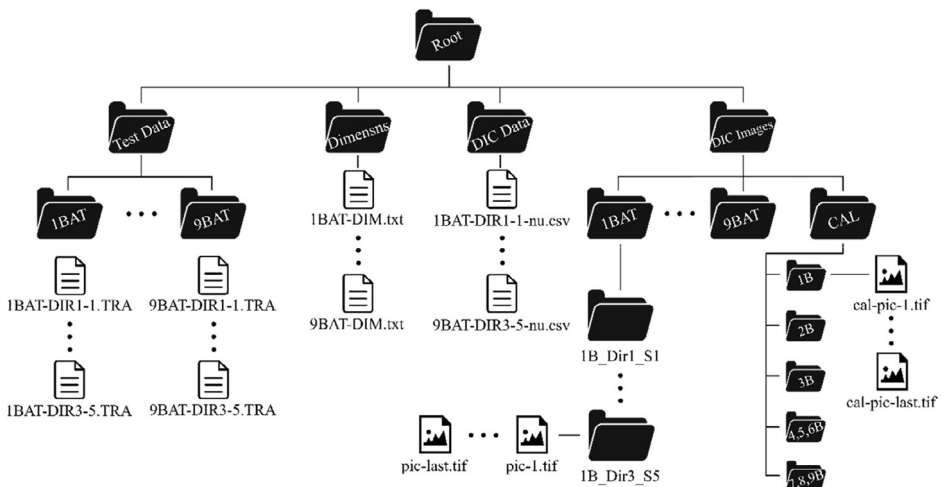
Root

Test Data

1BAT

1BAT-DIR1-1.TRA

1BAT-DIR3-5.TRA

9BAT

9BAT-DIR1-1.TRA

9BAT-DIR3-5.TRA

Dimensns

1BAT-DIM.txt

9BAT-DIM.txt

DIC Data

1BAT-DIR1-1-nu.csv

9BAT-DIR3-5-nu.csv

DIC Images

1BAT

1B_Dir1_S1

1B_Dir3_S5

pic-1.tif

pic-last.tif

9BAT

CAL

1B

cal-pic-1.tif

cal-pic-last.tif

2B

3B

4,5,6B

7,8,9B